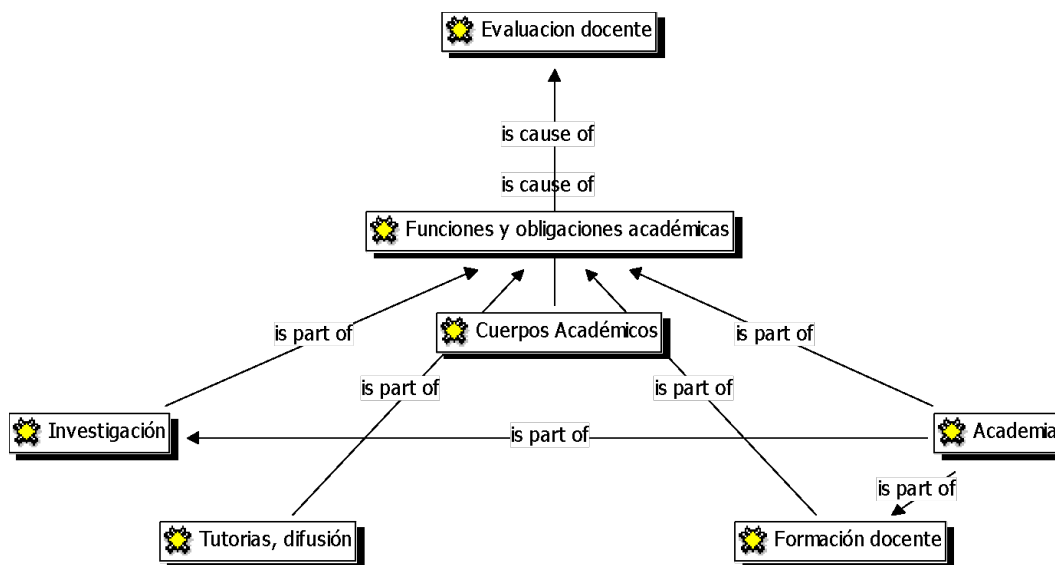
Evaluacion docente

is cause of

is cause of

Funciones y obligaciones académicas

is part of

Cuerpos Académicos

is part of

is part of

is part of

is part of

Investigación

is part of

Academia

is part of

Tutorias, difusión

Formación docente